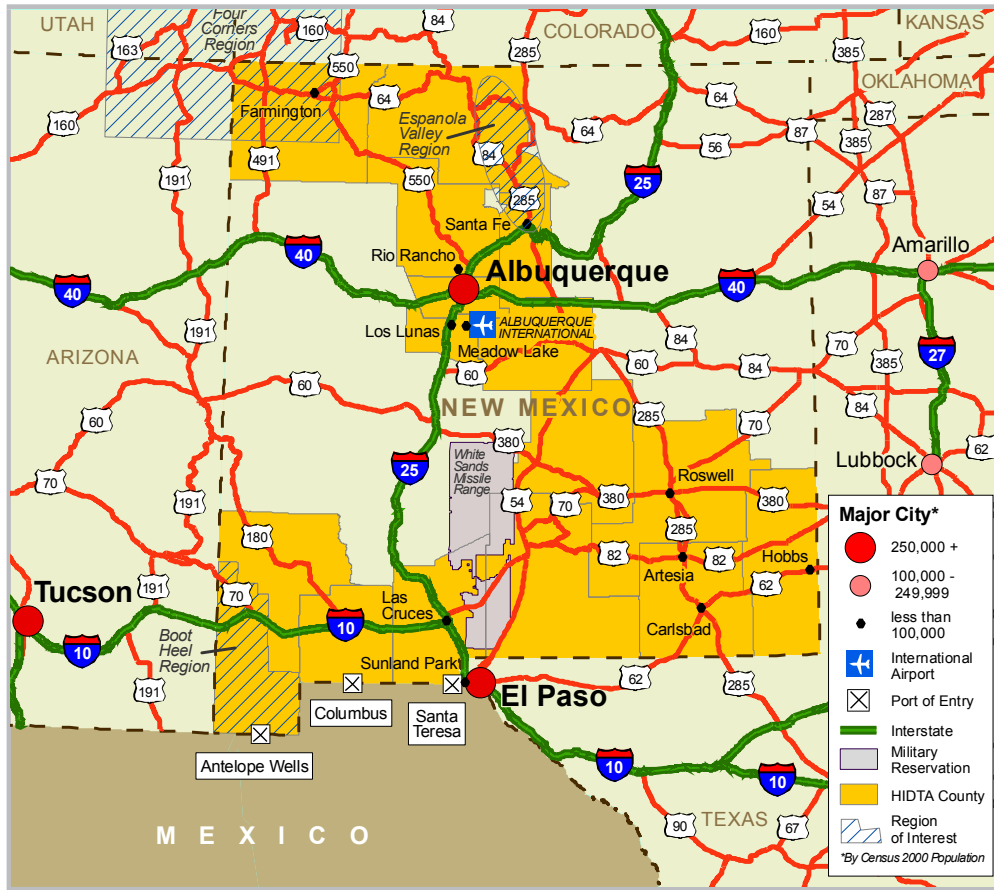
UTAH
Four Corners Region
COLORADO
KANSAS
OKLAHOMA
163
160
84
285
160
385
550
Farmington
64
64
287
Espanola Valley Region
160
64
56
87
385
491
84
550
191
25
87
54
285
Santa Fe
Rio Rancho
40
Amarillo
Albuquerque
40
40
ALBUQUERQUE INTERNATIONAL
Los Lunas
191
84
Meadow Lake
70
ARIZONA
60
385
27
60
84
60
NEW MEXICO
285
84
60
70
380
White Sands Missile Range
62
Lubbock
70
25
Roswell
191
54
70
380
380
Major City*
180
285
250,000 +
82
82
Hobbs
Artesia
100,000 - 249,999
Tucson
191
62
70
Las Cruces
less than 100,000
Boot Heel Region
10
Carlsbad
10
International Airport
Sunland Park
191
62
285
El Paso
Port of Entry
Columbus
Santa Teresa
Interstate
10
10
Military Reservation
Antelope Wells
HIDTA County
MEXICO
TEXAS
90
67
Region of Interest
*By Census 2000 Population